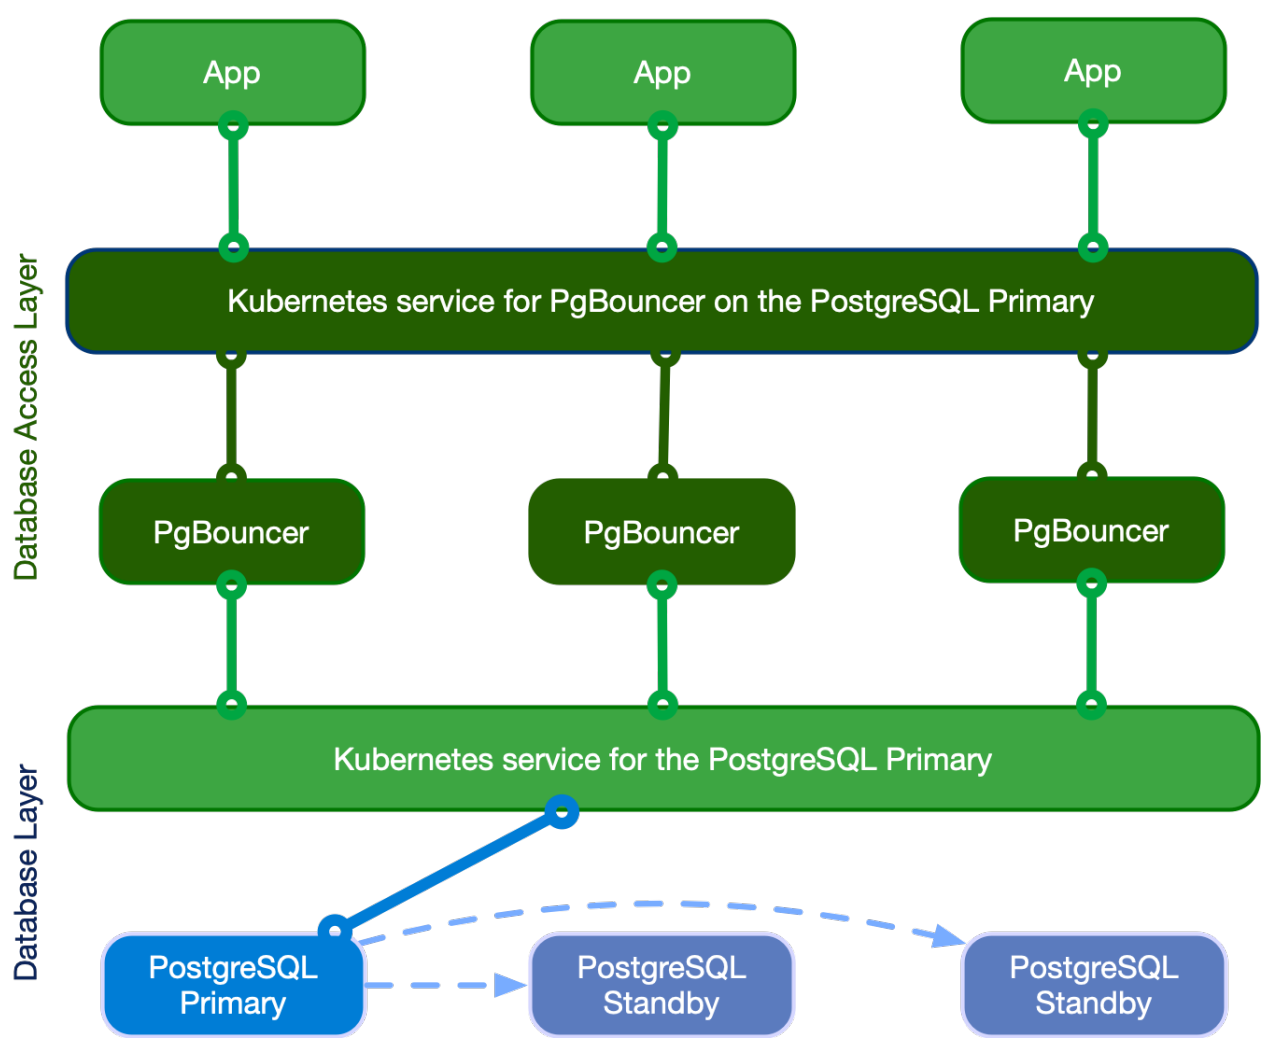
App

App

App

Database Access Layer

Kubernetes service for PgBouncer on the PostgreSQL Primary

PgBouncer

PgBouncer

PgBouncer

Kubernetes service for the PostgreSQL Primary

Database Layer

PostgreSQL Primary

PostgreSQL Standby

PostgreSQL Standby